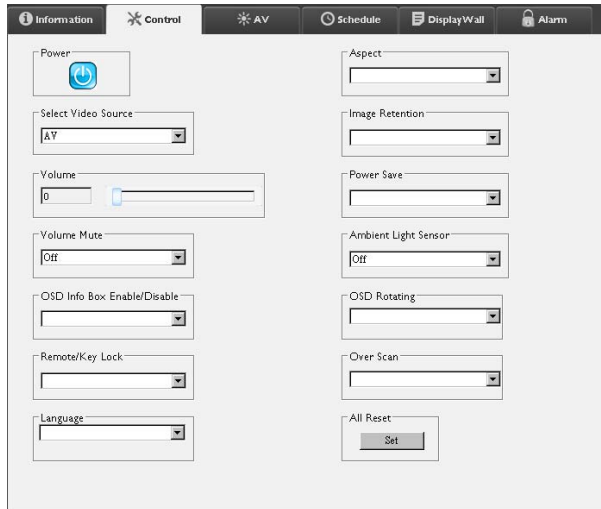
Information | Control | AV | Schedule | DisplayWall | Alarm

Power

Select Video Source
AV

Volume
0

Volume Mute
Off

OSD Info Box Enable/Disable

Remote/Key Lock

Language

Aspect

Image Retention

Power Save

Ambient Light Sensor
Off

OSD Rotating

Over Scan

All Reset
Set